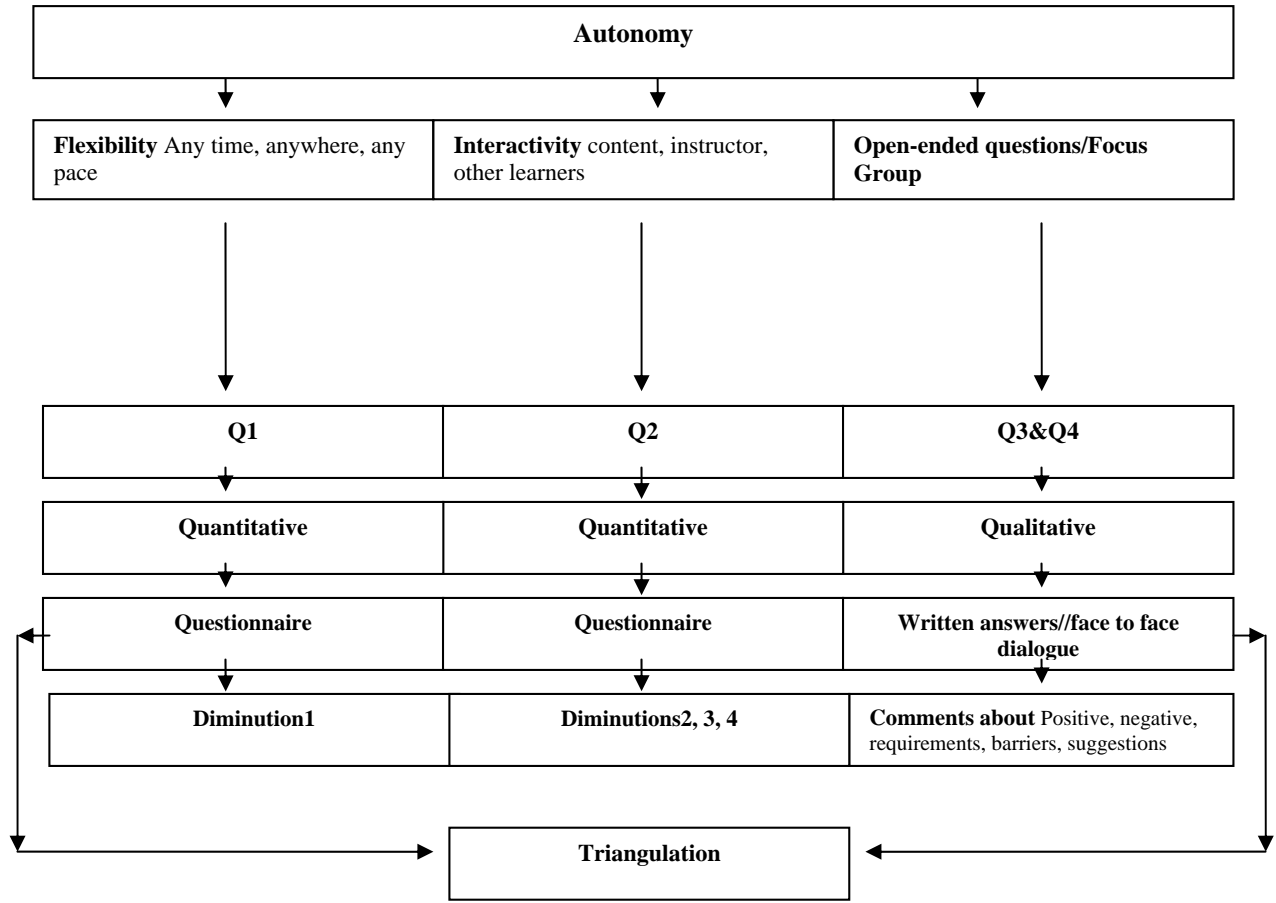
Autonomy

Flexibility Any time, anywhere, any pace

Interactivity content, instructor, other learners

Open-ended questions/Focus Group

Q1

Q2

Q3&Q4

Quantitative

Quantitative

Qualitative

Questionnaire

Questionnaire

Written answers//face to face dialogue

Diminution1

Diminutions2, 3, 4

Comments about Positive, negative, requirements, barriers, suggestions

Triangulation